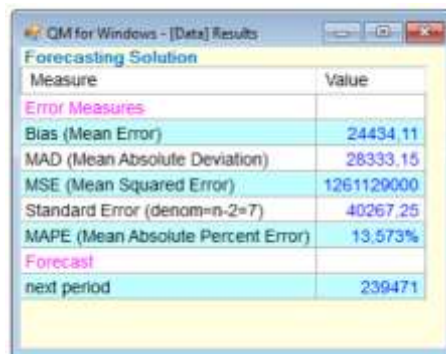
QM for Windows - [Data] Results

Forecasting Solution

| Measure | Value |
|---|---|
| Error Measures | |
| Bias (Mean Error) | 24434,11 |
| MAD (Mean Absolute Deviation) | 28333,15 |
| MSE (Mean Squared Error) | 1261129000 |
| Standard Error (denom=n-2=7) | 40267,25 |
| MAPE (Mean Absolute Percent Error) | 13,573% |
| Forecast | |
| next period | 239471 |